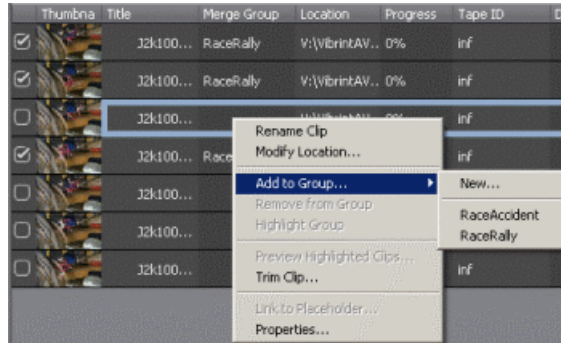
| Thumbna | Title | Merge Group | Location | Progress | Tape ID |
|---|---|---|---|---|---|
| | J2k100... | RaceRally | V:\VibrintAV... | 0% | inf |
| | J2k100... | RaceRally | V:\VibrintAV... | 0% | inf |
| | J2k100... | | V:\VibrintAV... | 0% | inf |
| | J2k100... | Race | | | inf |
| | J2k100... | | | | inf |
| | J2k100... | | | | inf |
| | J2k100... | | | | inf |

Rename Clip
Modify Location...
Add to Group...
Remove from Group
Highlight Group
Preview Highlighted Clips...
Trim Clip...
Link to Placeholder...
Properties...

New...
RaceAccident
RaceRally